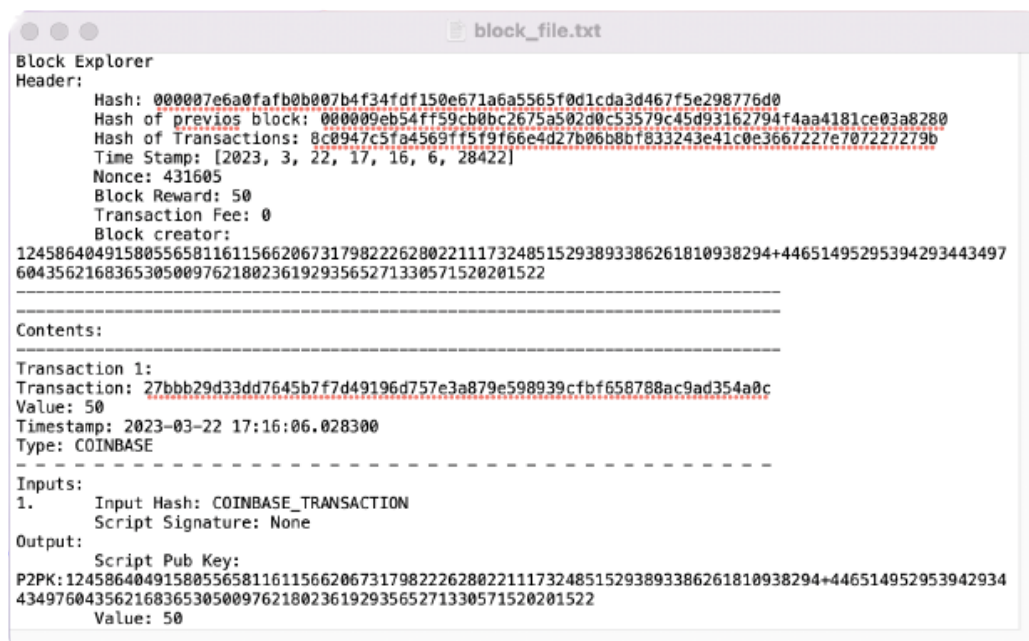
block_file.txt

Block Explorer
Header:
Hash: 000007e6a0fafb0b007b4f34fdf150e671a6a5565f0d1cda3d467f5e298776d0
Hash of previos block: 000009eb54ff59cb0bc2675a502d0c53579c45d93162794f4aa4181ce03a8280
Hash of Transactions: 8c0947c5fa4569ff5f9f66e4d27b06b8bf833243e41c0e3667227e707227279b
Time Stamp: [2023, 3, 22, 17, 16, 6, 28422]
Nonce: 431605
Block Reward: 50
Transaction Fee: 0
Block creator:
124586404915805565811611566206731798222628022111732485152938933862618109382​94+44651495295394293443497604356216836530500976218023619293565271330571520201522
--------------------------------------------------------------------------------
--------------------------------------------------------------------------------
Contents:
--------------------------------------------------------------------------------
Transaction 1:
Transaction: 27bbb29d33dd7645b7f7d49196d757e3a879e598939cfbf658788ac9ad354a0c
Value: 50
Timestamp: 2023-03-22 17:16:06.028300
Type: COINBASE
- - - - - - - - - - - - - - - - - - - - - - - - - - - - - - - - - - - - - - - -
Inputs:
1. Input Hash: COINBASE_TRANSACTION
Script Signature: None
Output:
Script Pub Key:
P2PK:12458640491580556581161156620673179822262802211173248515293893386261810938294+44651495295394293443497604356216836530500976218023619293565271330571520201522
Value: 50